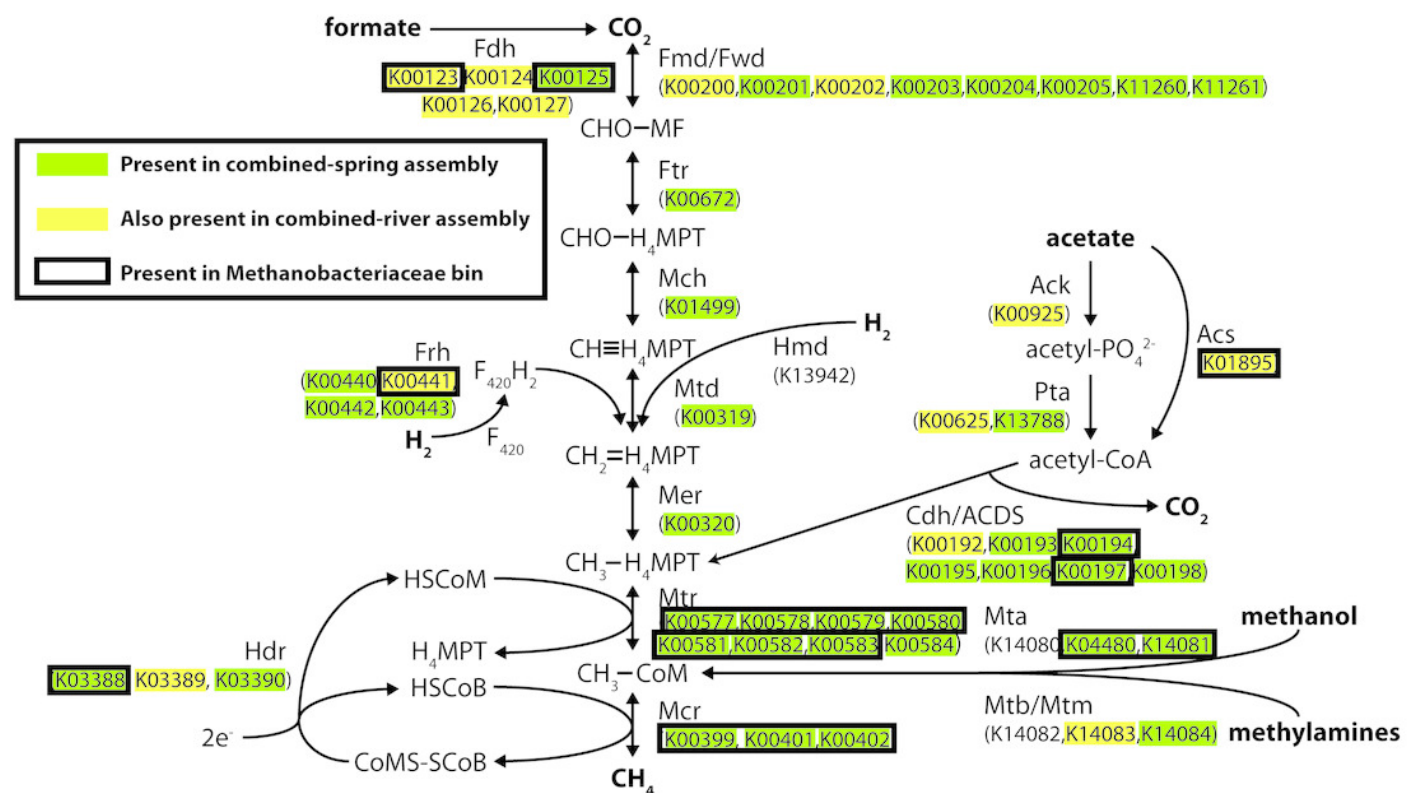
formate
$CO_2$
Fdh
K00123 K00124 K00125
K00126,K00127
Fmd/Fwd
(K00200,K00201,K00202,K00203,K00204,K00205,K11260,K11261)
CHO−MF

Present in combined-spring assembly
Also present in combined-river assembly
Present in Methanobacteriaceae bin

Ftr
(K00672)
CHO−$H_4$MPT
Mch
(K01499)
CH≡$H_4$MPT
$H_2$
Hmd
(K13942)
Frh
(K00440,K00441,
K00442,K00443)
$F_{420}H_2$
$H_2$
$F_{420}$
Mtd
(K00319)
$CH_2$=$H_4$MPT
Mer
(K00320)
$CH_3$−$H_4$MPT

acetate
Ack
(K00925)
acetyl-$PO_4^{2-}$
Pta
(K00625,K13788)
Acs
K01895
acetyl-CoA
$CO_2$
Cdh/ACDS
(K00192,K00193,K00194,
K00195,K00196,K00197,K00198)

HSCoM
Mtr
K00577,K00578,K00579,K00580
K00581,K00582,K00583,K00584)
Mta
(K14080,K04480,K14081)
methanol
Hdr
K03388, K03389, K03390)
$H_4$MPT
$CH_3$−CoM
HSCoB
Mtb/Mtm
(K14082,K14083,K14084)
methylamines
2e$^-$
Mcr
K00399, K00401,K00402
CoMS-SCoB
$CH_4$